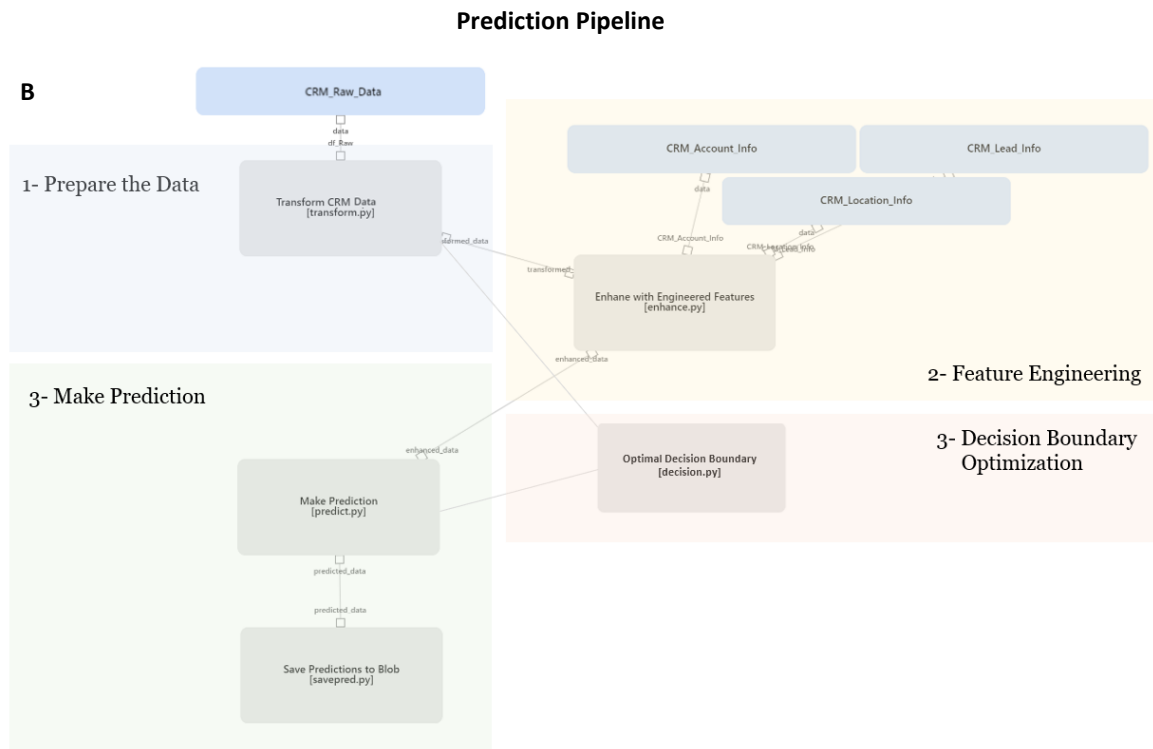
Prediction Pipeline

B

CRM_Raw_Data

data

df_Raw

1- Prepare the Data

Transform CRM Data
[transform.py]

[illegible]ormed_data

CRM_Account_Info

CRM_Lead_Info

data

CRM_Location_Info

data

CRM_Account_Info

CRM_Location_Info

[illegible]Lead_Info

transformed

Enhane with Engineered Features
[enhance.py]

enhanced_data

2- Feature Engineering

3- Make Prediction

3- Decision Boundary Optimization

enhanced_data

Optimal Decision Boundary
[decision.py]

Make Prediction
[predict.py]

predicted_data

predicted_data

Save Predictions to Blob
[savepred.py]